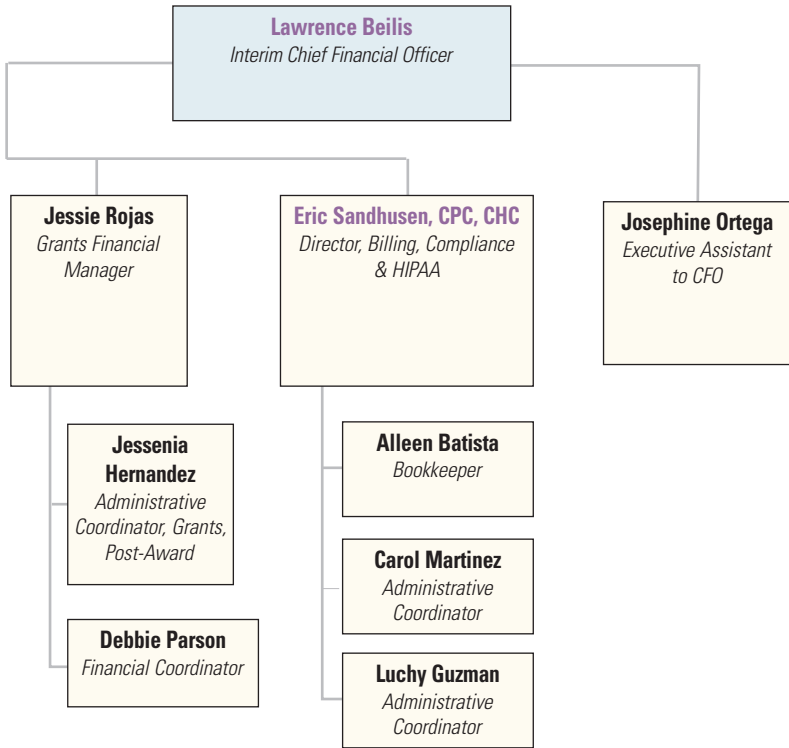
Lawrence Beilis
Interim Chief Financial Officer

Jessie Rojas
Grants Financial Manager

Eric Sandhusen, CPC, CHC
Director, Billing, Compliance & HIPAA

Josephine Ortega
Executive Assistant to CFO

Jessenia Hernandez
Administrative Coordinator, Grants, Post-Award

Debbie Parson
Financial Coordinator

Alleen Batista
Bookkeeper

Carol Martinez
Administrative Coordinator

Luchy Guzman
Administrative Coordinator